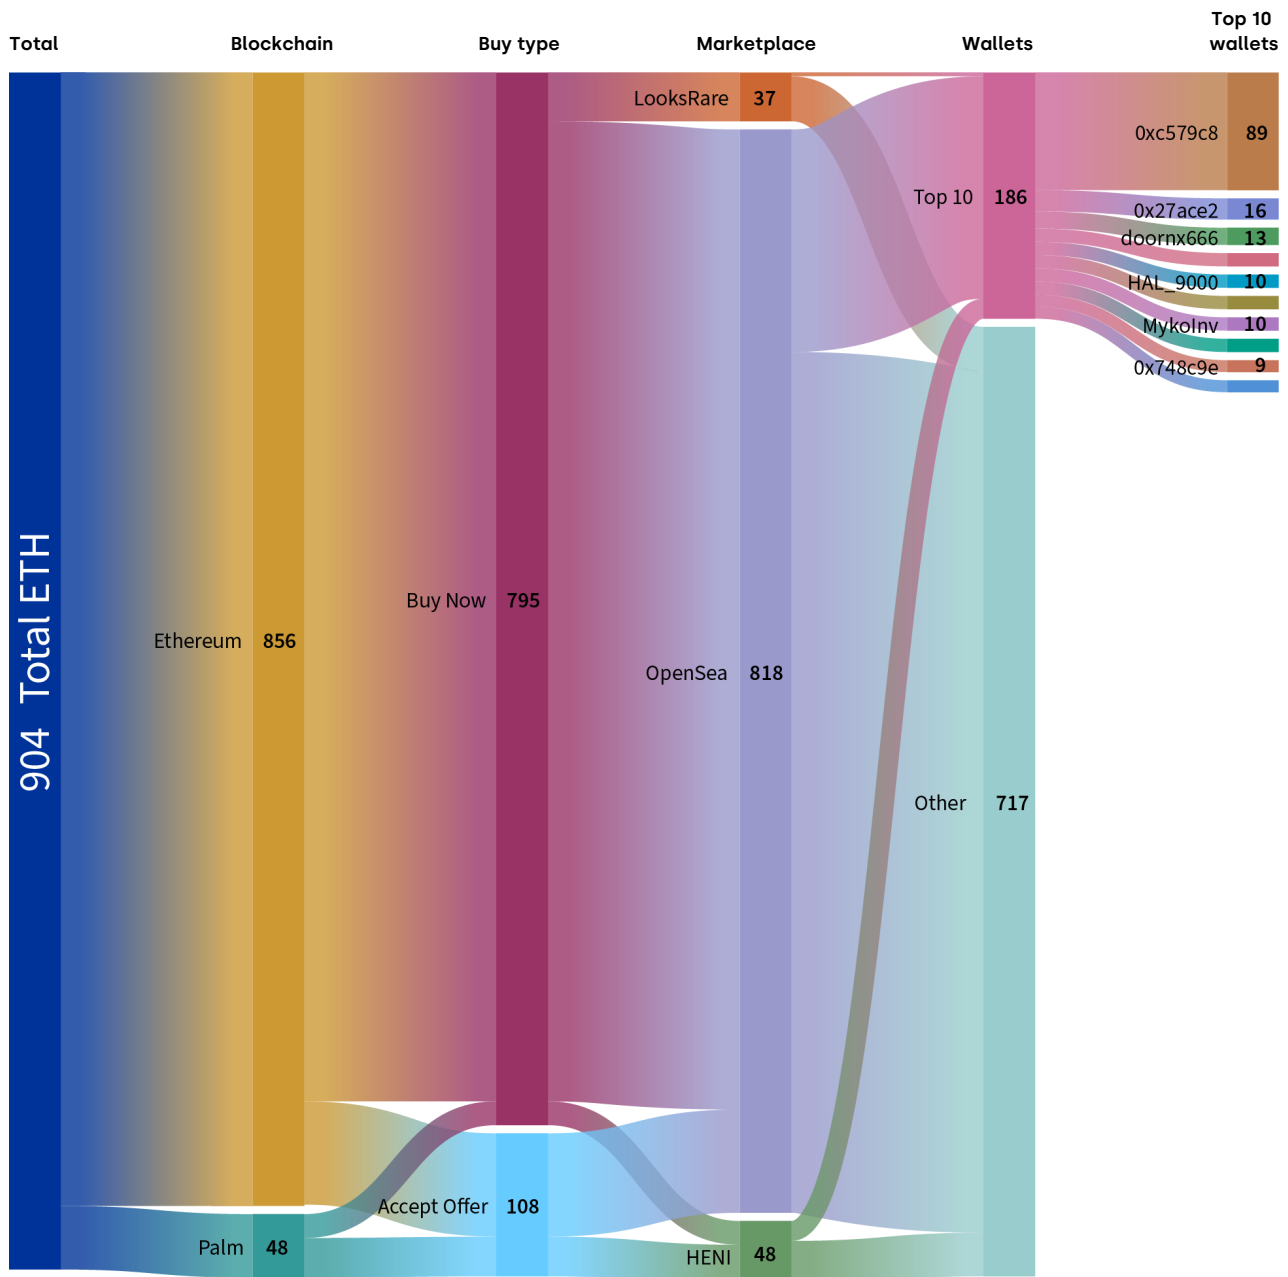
Total

Blockchain

Buy type

Marketplace

Wallets

Top 10 wallets

904 Total ETH

Ethereum 856

Palm 48

Buy Now 795

Accept Offer 108

LooksRare 37

OpenSea 818

HENI 48

Top 10 186

Other 717

0xc579c8 89

0x27ace2 16

doornx666 13

HAL_9000 10

MykoInv 10

0x748c9e 9